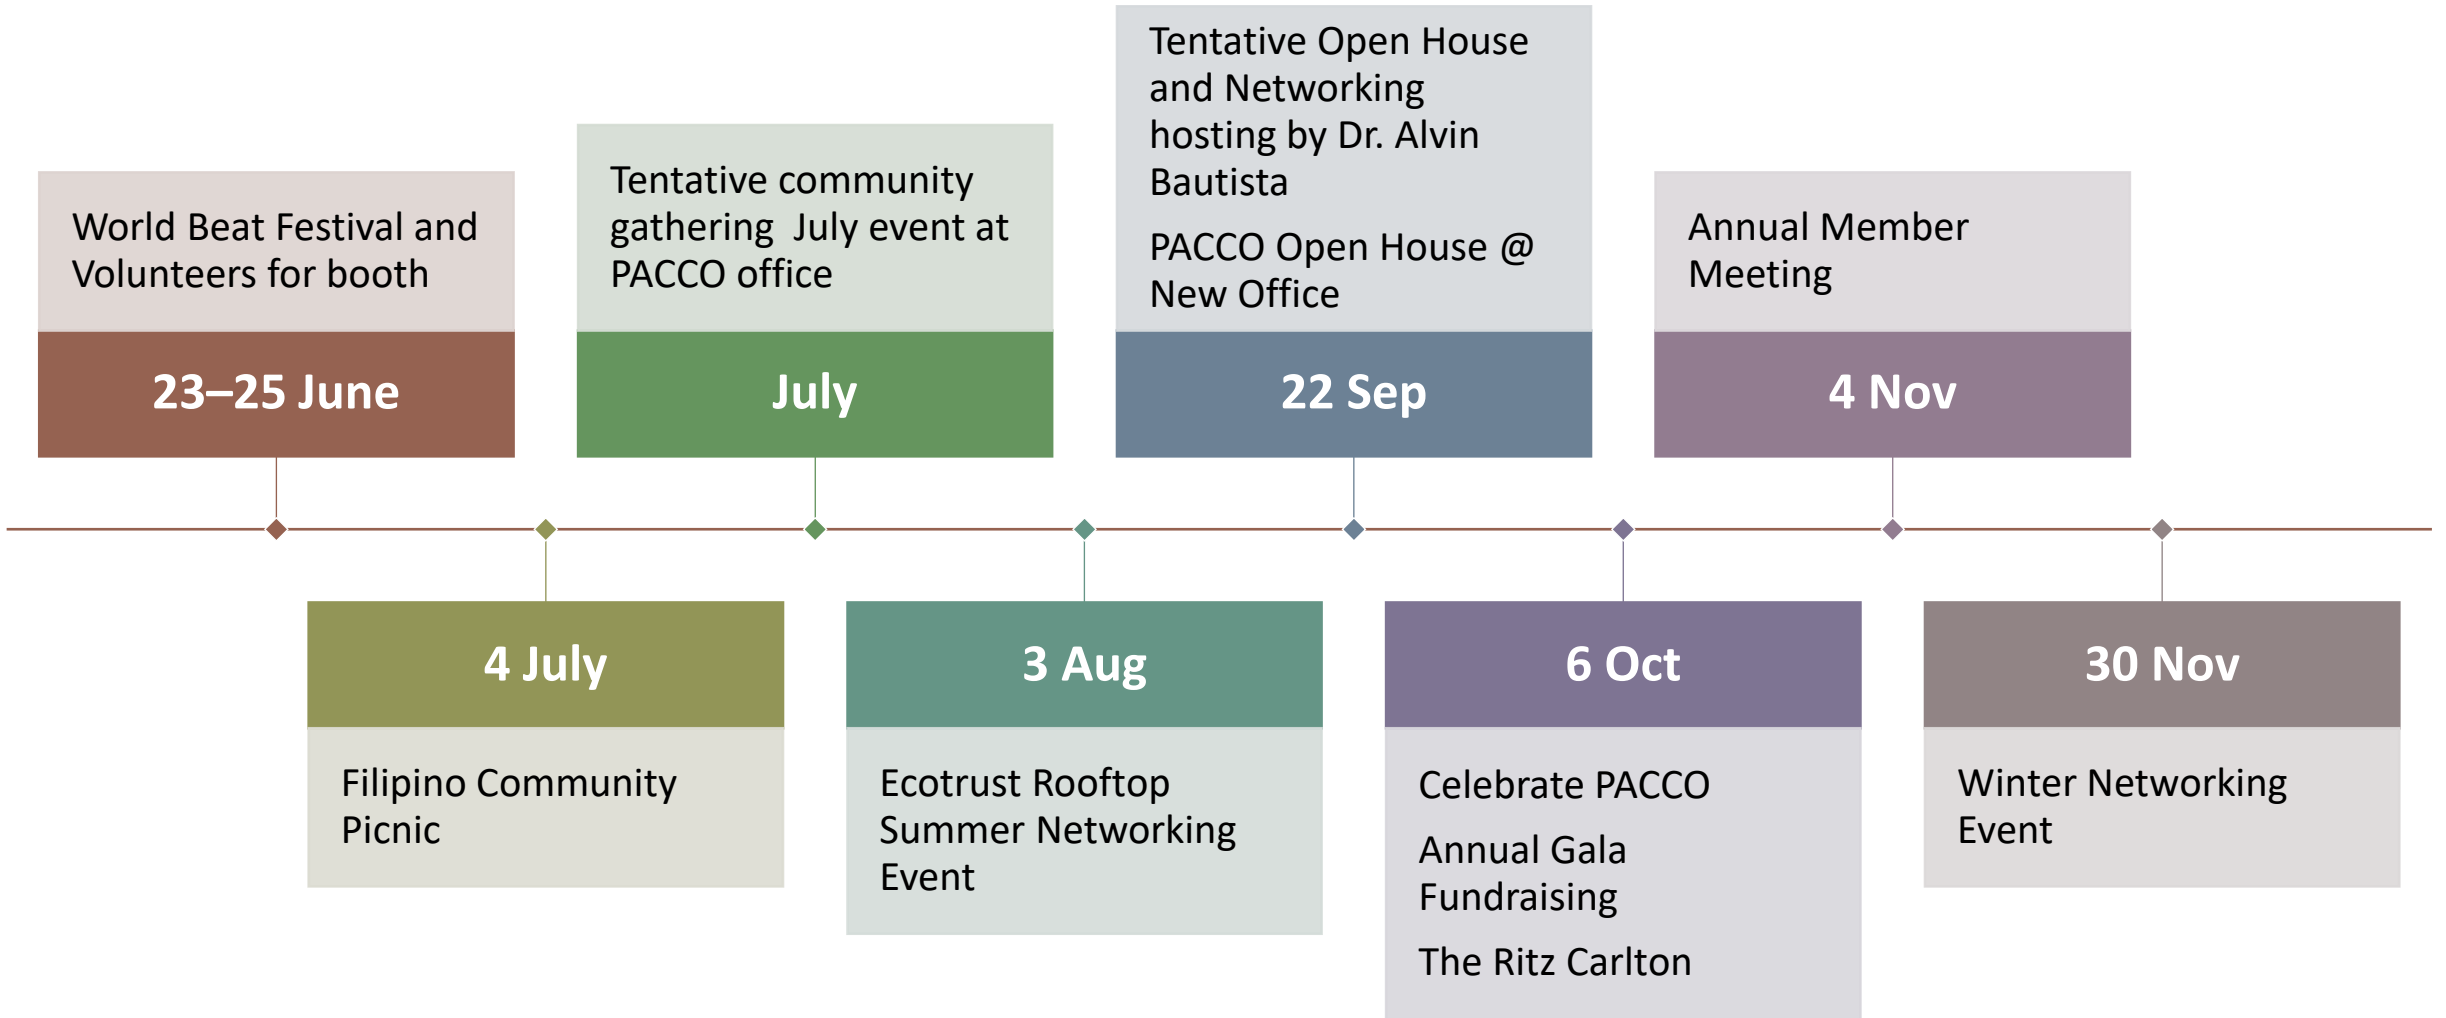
World Beat Festival and Volunteers for booth

23–25 June

4 July

Filipino Community Picnic

Tentative community gathering July event at PACCO office

July

3 Aug

Ecotrust Rooftop Summer Networking Event

Tentative Open House and Networking hosting by Dr. Alvin Bautista

PACCO Open House @ New Office

22 Sep

6 Oct

Celebrate PACCO

Annual Gala Fundraising

The Ritz Carlton

Annual Member Meeting

4 Nov

30 Nov

Winter Networking Event